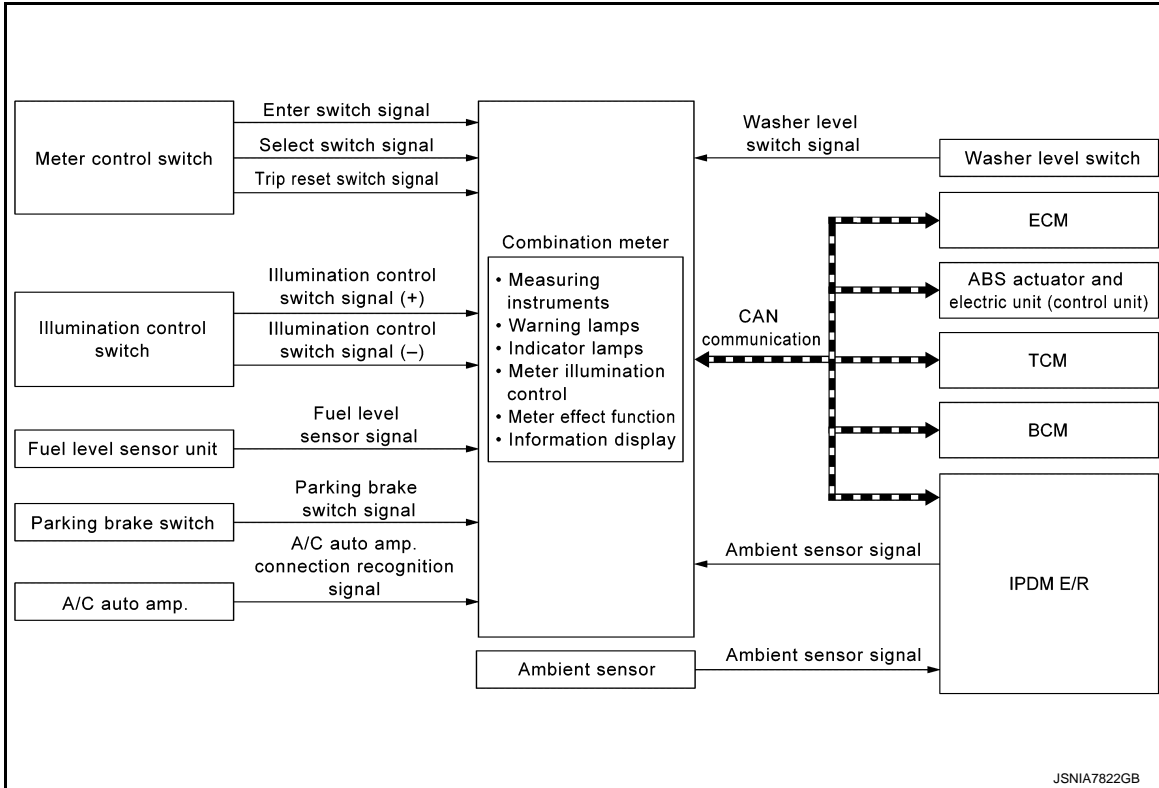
Meter control switch

Enter switch signal

Select switch signal

Trip reset switch signal

Illumination control switch

Illumination control switch signal (+)

Illumination control switch signal (–)

Fuel level sensor unit

Fuel level sensor signal

Parking brake switch

Parking brake switch signal

A/C auto amp.

A/C auto amp. connection recognition signal

Combination meter

• Measuring instruments
• Warning lamps
• Indicator lamps
• Meter illumination control
• Meter effect function
• Information display

Ambient sensor

Washer level switch signal

Washer level switch

CAN communication

ECM

ABS actuator and electric unit (control unit)

TCM

BCM

Ambient sensor signal

IPDM E/R

Ambient sensor signal

JSNIA7822GB